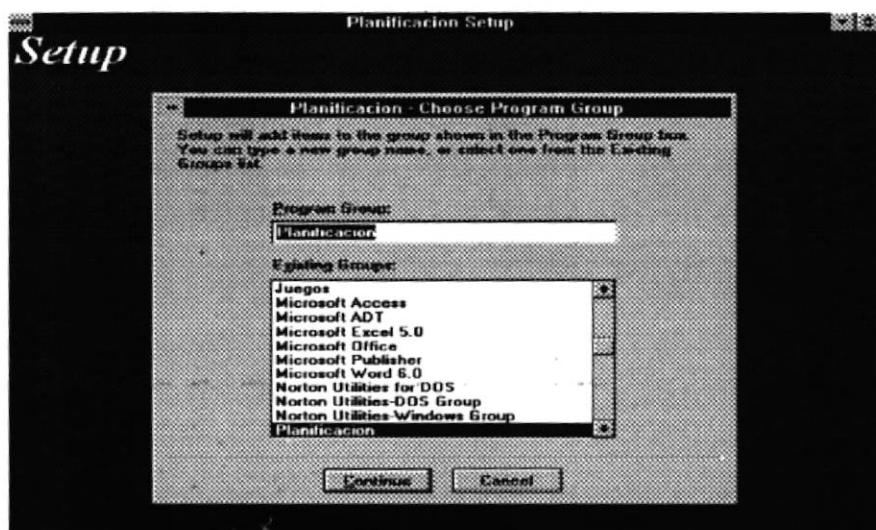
Planificacion Setup

Setup

Planificacion - Choose Program Group

Setup will add items to the group shown in the Program Group box. You can type a new group name, or select one from the Existing Groups list.

Program Group:

Planificacion

Existing Groups:

Juegos
Microsoft Access
Microsoft ADT
Microsoft Excel 5.0
Microsoft Office
Microsoft Publisher
Microsoft Word 6.0
Norton Utilities for DOS
Norton Utilities-DOS Group
Norton Utilities-Windows Group
Planificacion

Continue

Cancel